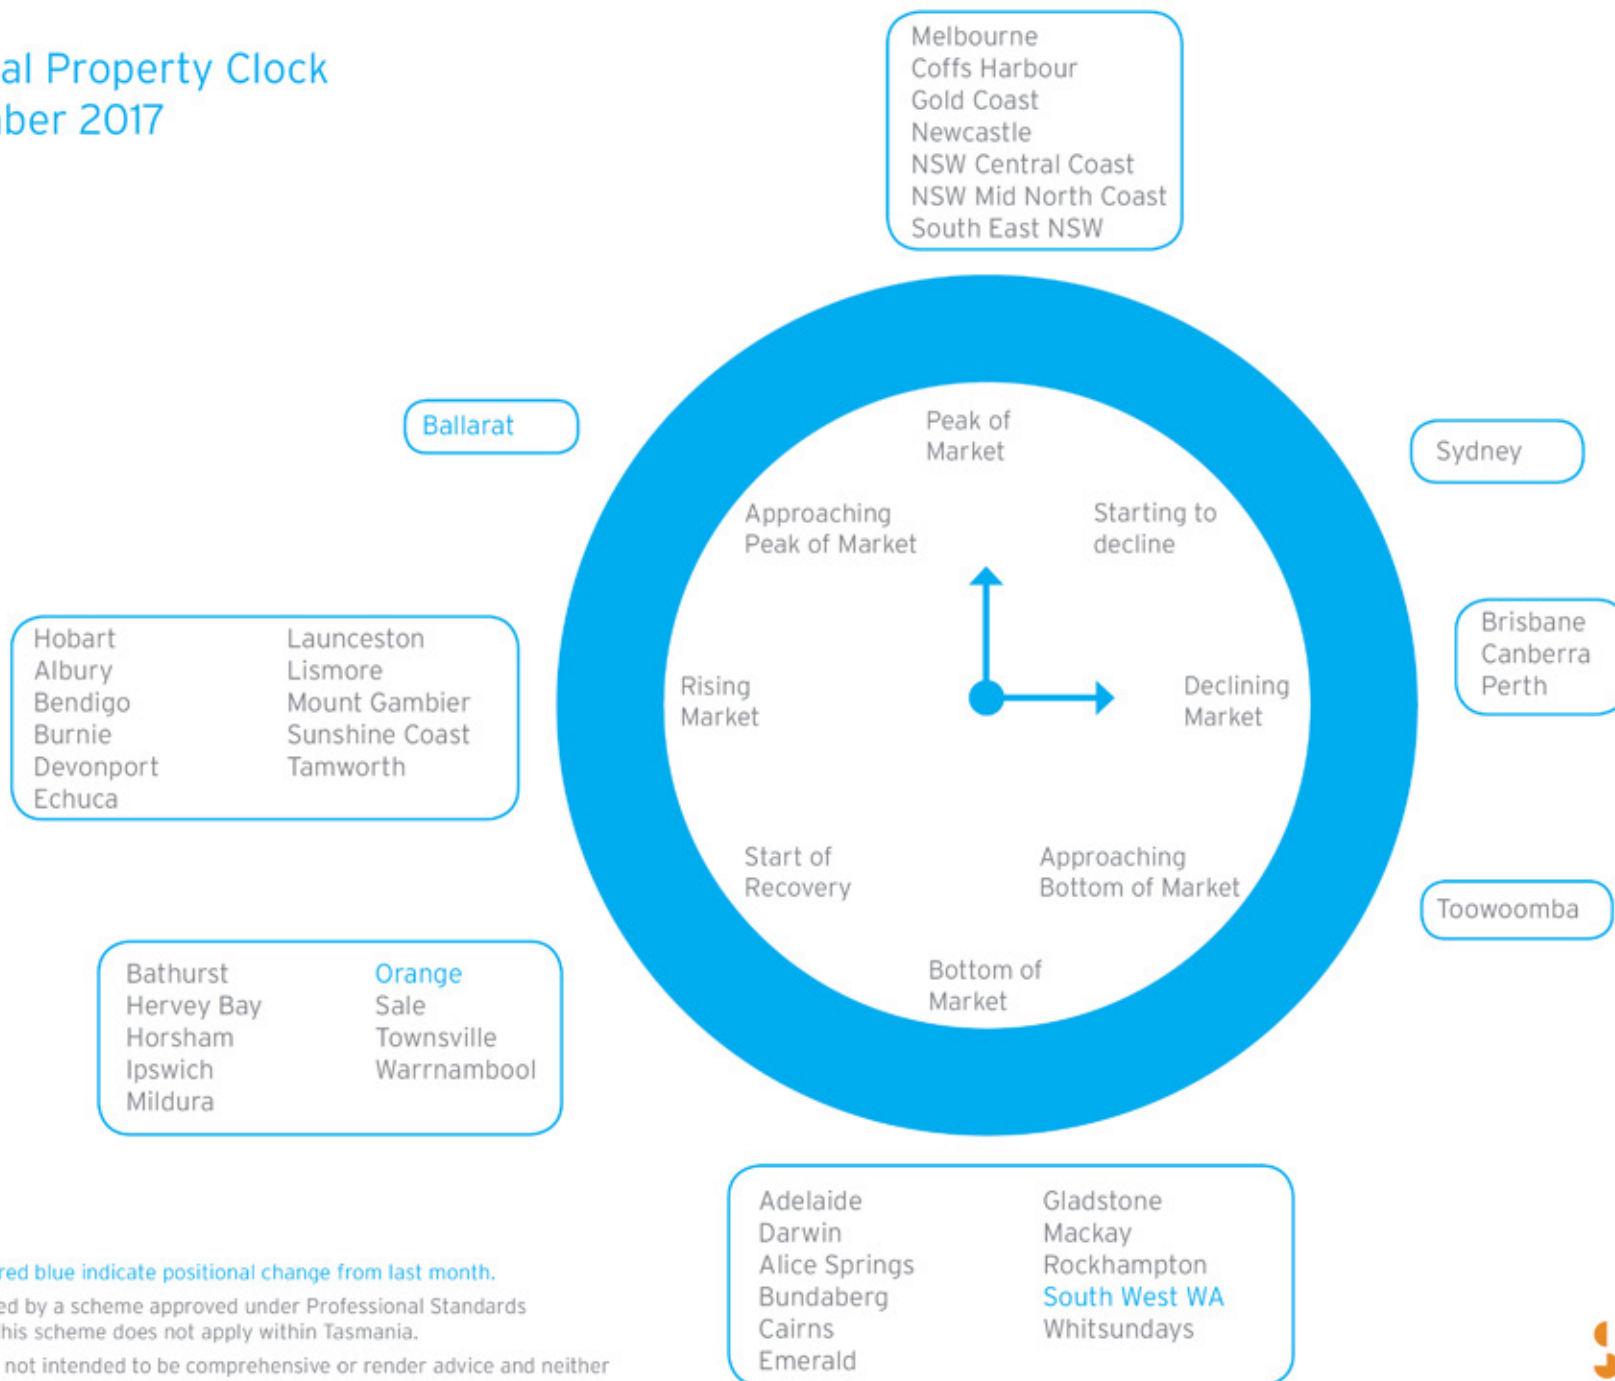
al Property Clock
ber 2017

Melbourne
Coffs Harbour
Gold Coast
Newcastle
NSW Central Coast
NSW Mid North Coast
South East NSW

Ballarat

Sydney

Peak of Market

Approaching Peak of Market

Starting to decline

Rising Market

Declining Market

Start of Recovery

Approaching Bottom of Market

Bottom of Market

Brisbane
Canberra
Perth

Hobart
Albury
Bendigo
Burnie
Devonport
Echuca

Launceston
Lismore
Mount Gambier
Sunshine Coast
Tamworth

Toowoomba

Bathurst
Hervey Bay
Horsham
Ipswich
Mildura

Orange
Sale
Townsville
Warrnambool

Adelaide
Darwin
Alice Springs
Bundaberg
Cairns
Emerald

Gladstone
Mackay
Rockhampton
South West WA
Whitsundays

red blue indicate positional change from last month.

ed by a scheme approved under Professional Standards
his scheme does not apply within Tasmania.

not intended to be comprehensive or render advice and neither